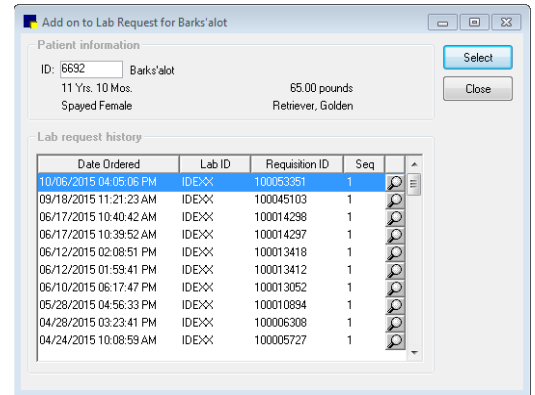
Add on to Lab Request for Barks'alot

Patient information

ID: 6692 Barks'alot

11 Yrs. 10 Mos.

65.00 pounds

Spayed Female

Retriever, Golden

Select

Close

Lab request history

| Date Ordered | Lab ID | Requisition ID | Seq |
|---|---|---|---|
| 10/06/2015 04:05:06 PM | IDEXX | 100053351 | 1 |
| 09/18/2015 11:21:23 AM | IDEXX | 100045103 | 1 |
| 06/17/2015 10:40:42 AM | IDEXX | 100014298 | 1 |
| 06/17/2015 10:39:52 AM | IDEXX | 100014297 | 1 |
| 06/12/2015 02:08:51 PM | IDEXX | 100013418 | 1 |
| 06/12/2015 01:59:41 PM | IDEXX | 100013412 | 1 |
| 06/10/2015 06:17:47 PM | IDEXX | 100013052 | 1 |
| 05/28/2015 04:56:33 PM | IDEXX | 100010894 | 1 |
| 04/28/2015 03:23:41 PM | IDEXX | 100006308 | 1 |
| 04/24/2015 10:08:59 AM | IDEXX | 100005727 | 1 |